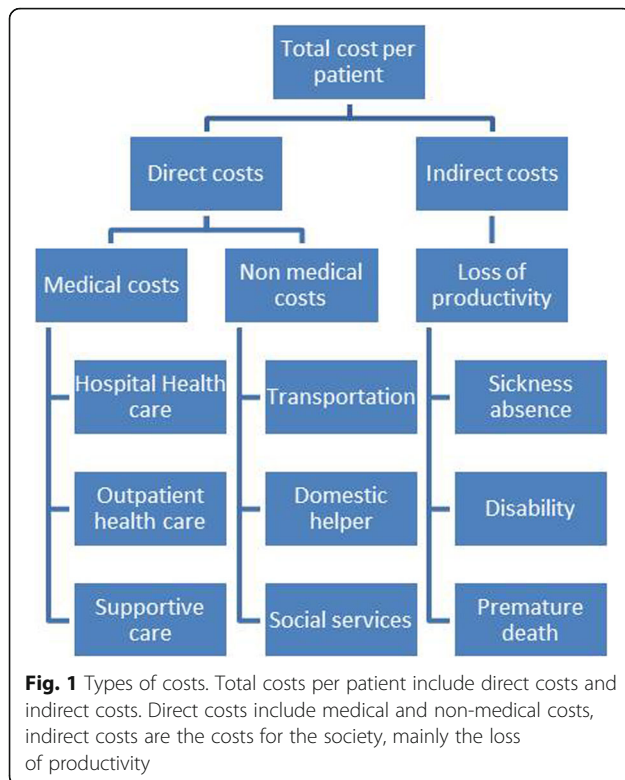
Total cost per patient

Direct costs

Indirect costs

Medical costs

Non medical costs

Loss of productivity

Hospital Health care

Outpatient health care

Supportive care

Transportation

Domestic helper

Social services

Sickness absence

Disability

Premature death

**Fig. 1** Types of costs. Total costs per patient include direct costs and indirect costs. Direct costs include medical and non-medical costs, indirect costs are the costs for the society, mainly the loss of productivity